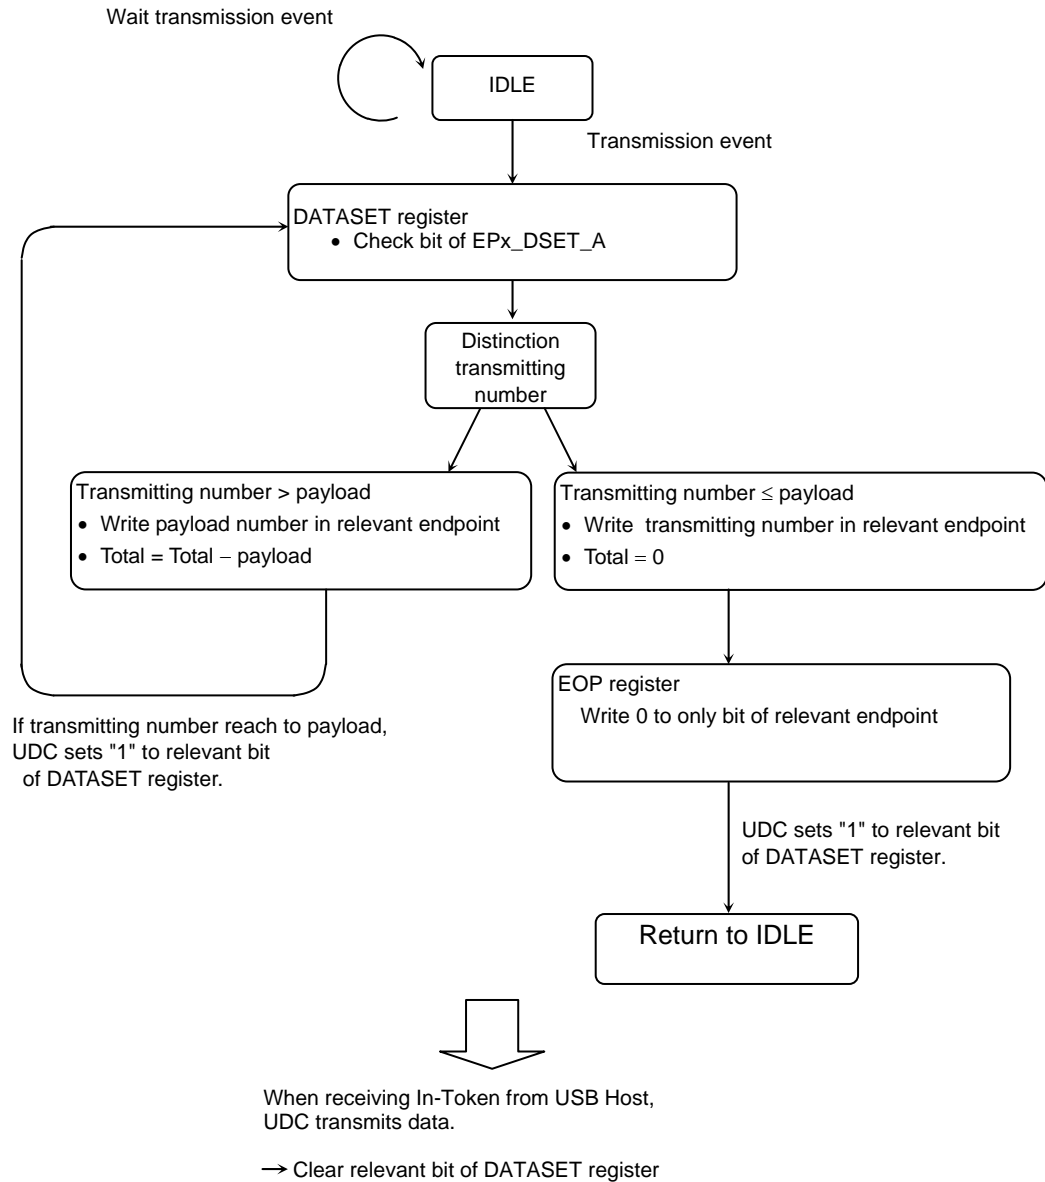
Wait transmission event

IDLE

Transmission event

DATASET register
• Check bit of EPx_DSET_A

Distinction transmitting number

Transmitting number > payload
• Write payload number in relevant endpoint
• Total = Total − payload

Transmitting number $\leq$ payload
• Write transmitting number in relevant endpoint
• Total = 0

If transmitting number reach to payload, UDC sets "1" to relevant bit of DATASET register.

EOP register
Write 0 to only bit of relevant endpoint

UDC sets "1" to relevant bit of DATASET register.

Return to IDLE

When receiving In-Token from USB Host, UDC transmits data.

→ Clear relevant bit of DATASET register